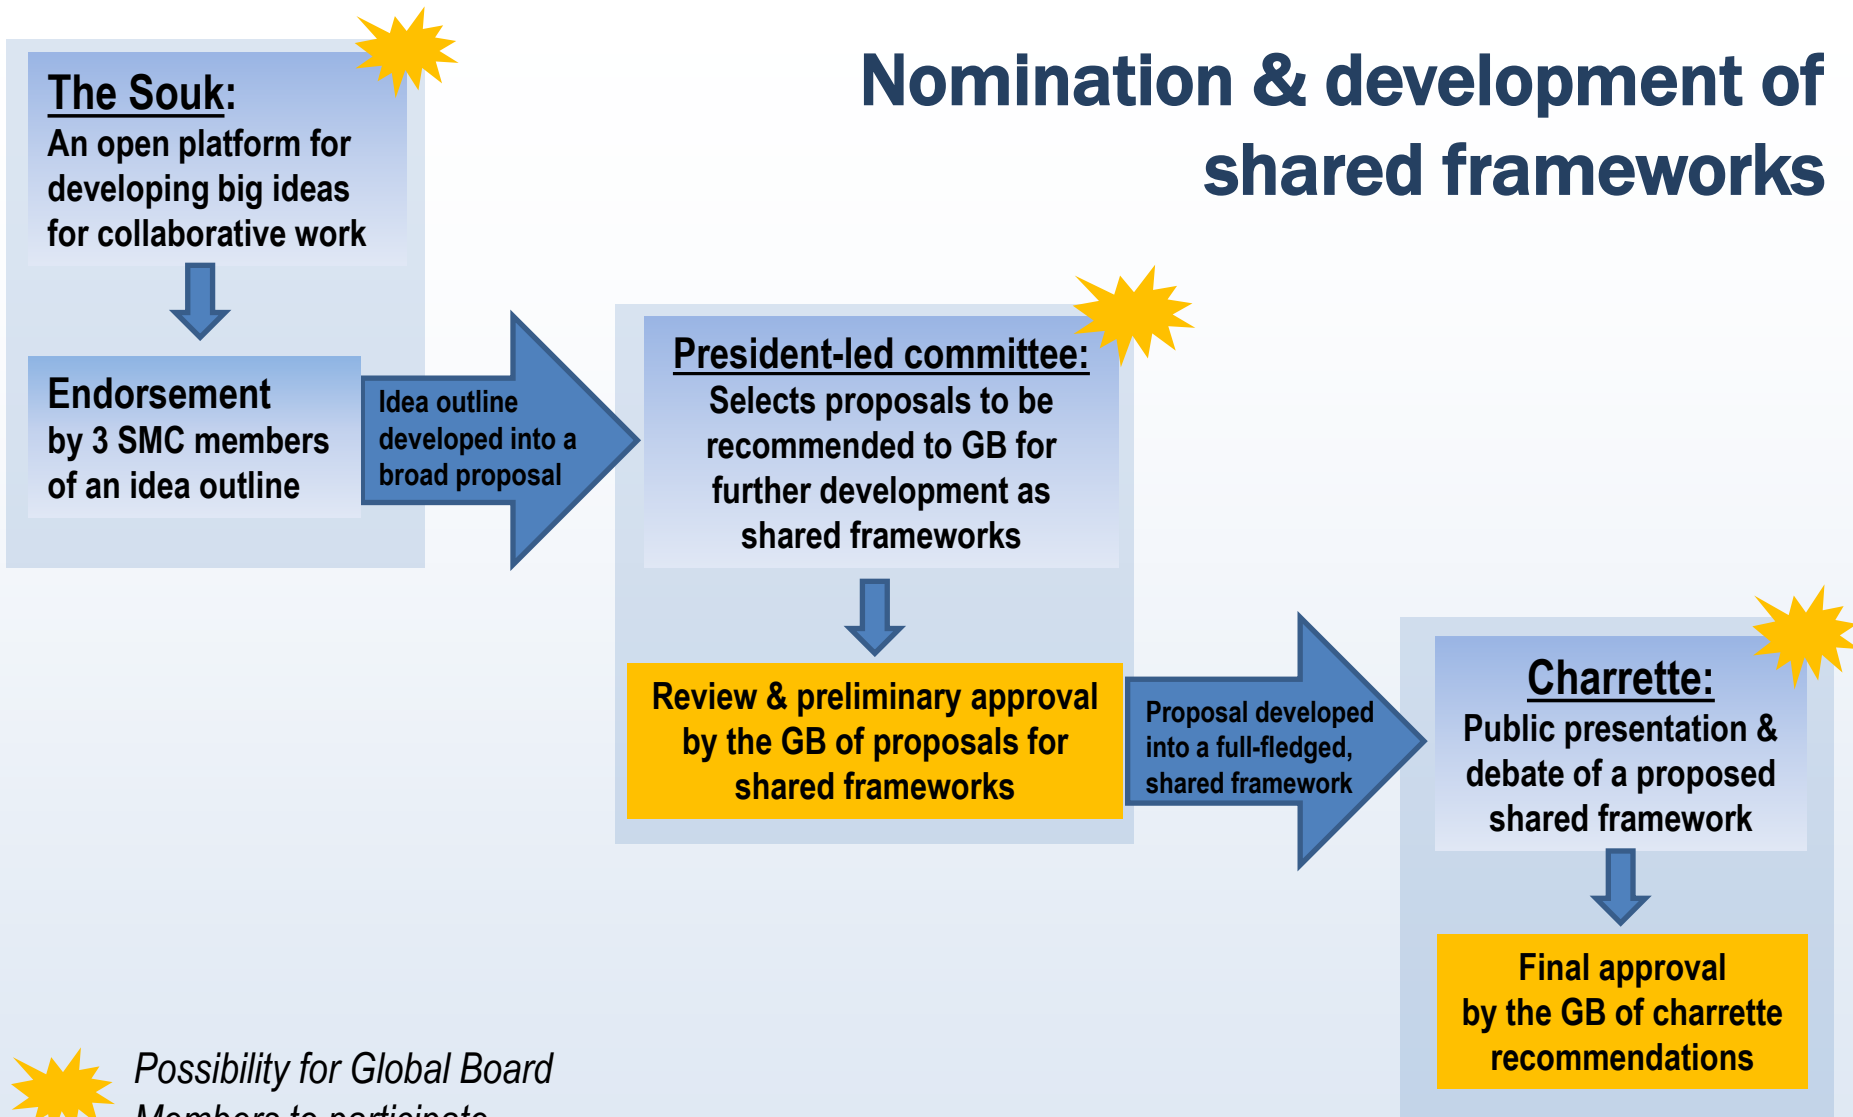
Nomination & development of shared frameworks

The Souk:
An open platform for developing big ideas for collaborative work

Endorsement by 3 SMC members of an idea outline

Idea outline developed into a broad proposal

President-led committee:
Selects proposals to be recommended to GB for further development as shared frameworks

Review & preliminary approval by the GB of proposals for shared frameworks

Proposal developed into a full-fledged, shared framework

Charrette:
Public presentation & debate of a proposed shared framework

Final approval by the GB of charrette recommendations

Possibility for Global Board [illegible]